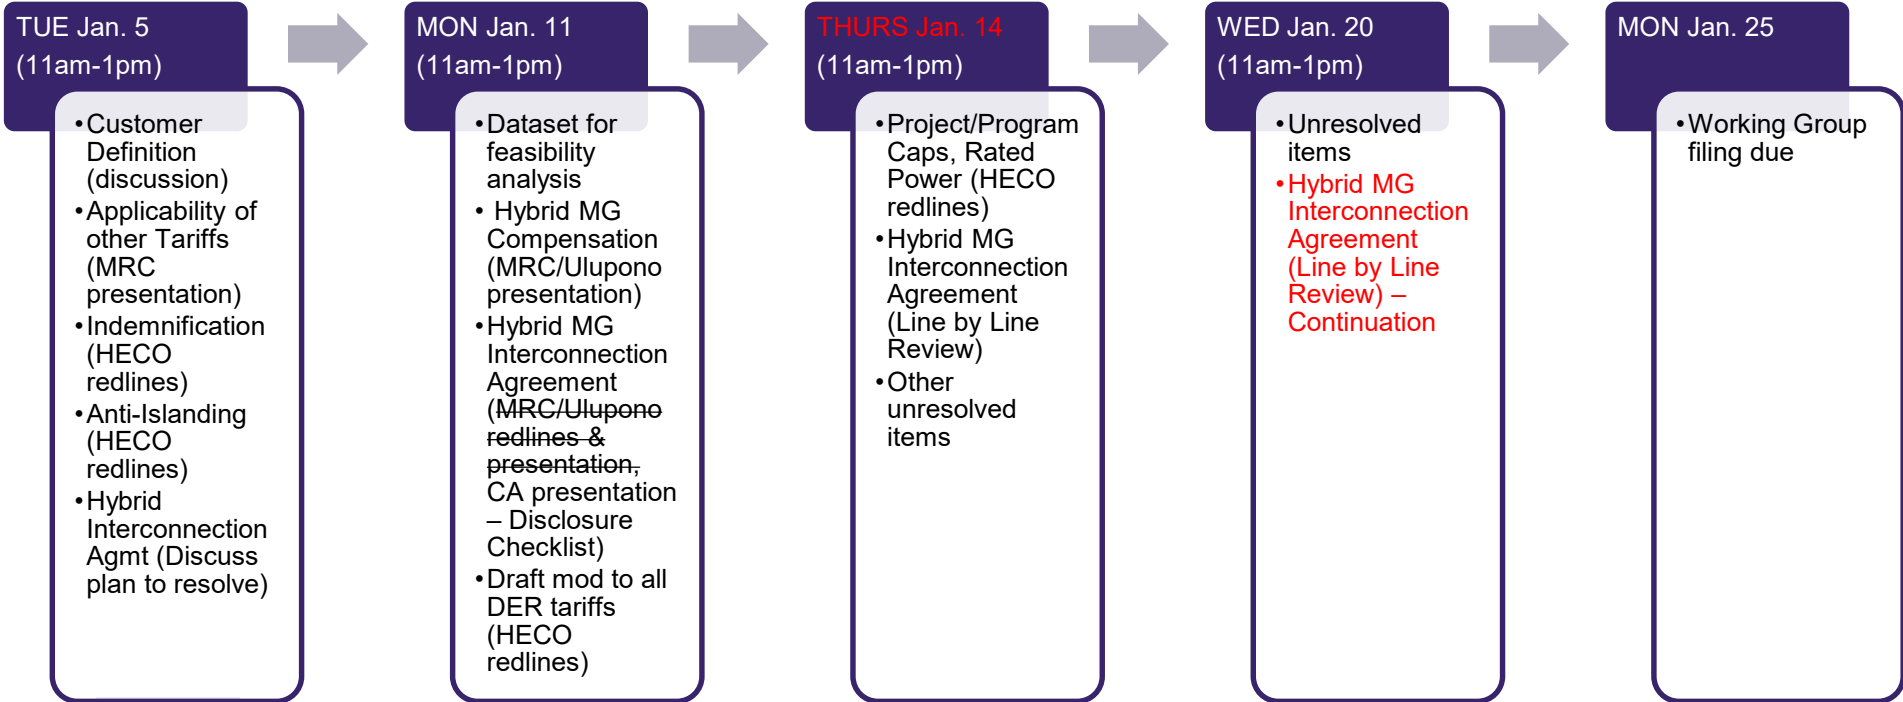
TUE Jan. 5
(11am-1pm)

• Customer Definition (discussion)
• Applicability of other Tariffs (MRC presentation)
• Indemnification (HECO redlines)
• Anti-Islanding (HECO redlines)
• Hybrid Interconnection Agmt (Discuss plan to resolve)

MON Jan. 11
(11am-1pm)

• Dataset for feasibility analysis
• Hybrid MG Compensation (MRC/Ulupono presentation)
• Hybrid MG Interconnection Agreement (~~MRC/Ulupono redlines & presentation,~~ CA presentation – Disclosure Checklist)
• Draft mod to all DER tariffs (HECO redlines)

THURS Jan. 14
(11am-1pm)

• Project/Program Caps, Rated Power (HECO redlines)
• Hybrid MG Interconnection Agreement (Line by Line Review)
• Other unresolved items

WED Jan. 20
(11am-1pm)

• Unresolved items
• Hybrid MG Interconnection Agreement (Line by Line Review) – Continuation

MON Jan. 25

• Working Group filing due